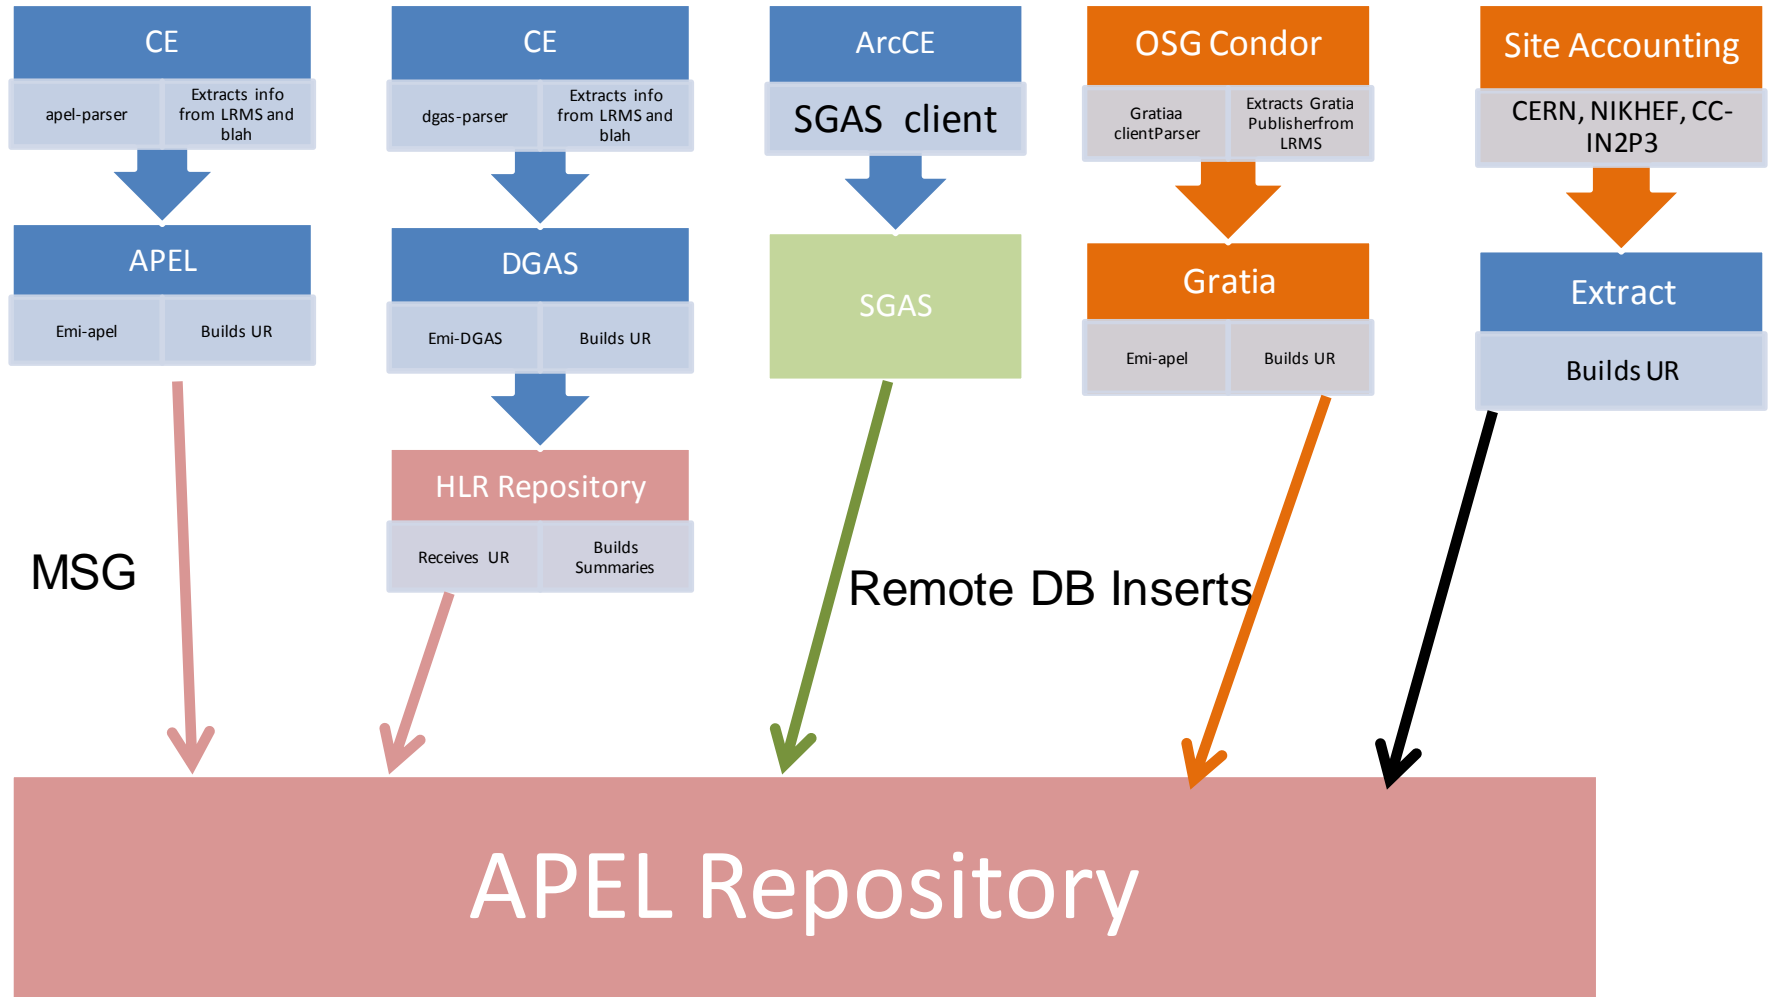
CE

apel-parser

Extracts info from LRMS and blah

APEL

Emi-apel

Builds UR

CE

dgas-parser

Extracts info from LRMS and blah

DGAS

Emi-DGAS

Builds UR

HLR Repository

Receives UR

Builds Summaries

ArcCE

SGAS client

SGAS

OSG Condor

Gratiaa clientParser

Extracts Gratia Publisherfrom LRMS

Gratia

Emi-apel

Builds UR

Site Accounting

CERN, NIKHEF, CC-IN2P3

Extract

Builds UR

MSG

Remote DB Inserts

APEL Repository